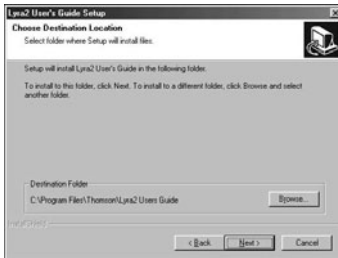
Lyra2 User's Guide Setup

Choose Destination Location

Select folder where Setup will install files.

Setup will install Lyra2 User's Guide in the following folder.

To install to this folder, click Next. To install to a different folder, click Browse and select another folder.

Destination Folder

C:\Program Files\Thomson\Lyra2 Users Guide

Browse...

InstallShield

< Back

Next >

Cancel